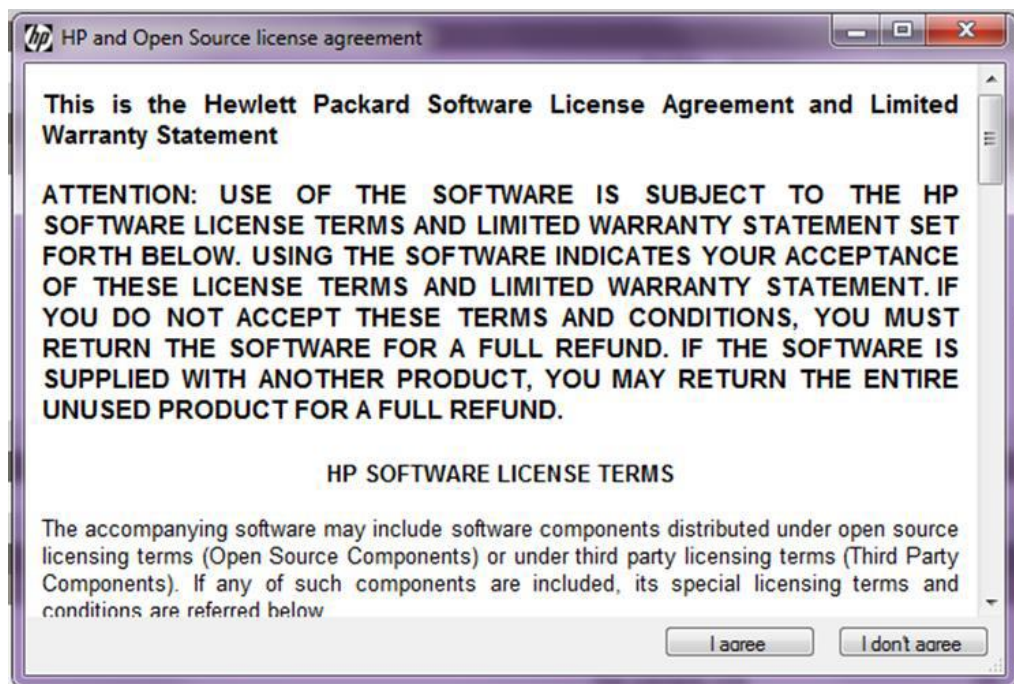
hp HP and Open Source license agreement

This is the Hewlett Packard Software License Agreement and Limited Warranty Statement

ATTENTION: USE OF THE SOFTWARE IS SUBJECT TO THE HP SOFTWARE LICENSE TERMS AND LIMITED WARRANTY STATEMENT SET FORTH BELOW. USING THE SOFTWARE INDICATES YOUR ACCEPTANCE OF THESE LICENSE TERMS AND LIMITED WARRANTY STATEMENT. IF YOU DO NOT ACCEPT THESE TERMS AND CONDITIONS, YOU MUST RETURN THE SOFTWARE FOR A FULL REFUND. IF THE SOFTWARE IS SUPPLIED WITH ANOTHER PRODUCT, YOU MAY RETURN THE ENTIRE UNUSED PRODUCT FOR A FULL REFUND.

HP SOFTWARE LICENSE TERMS

The accompanying software may include software components distributed under open source licensing terms (Open Source Components) or under third party licensing terms (Third Party Components). If any of such components are included, its special licensing terms and conditions are referred below

I agree

I don't agree